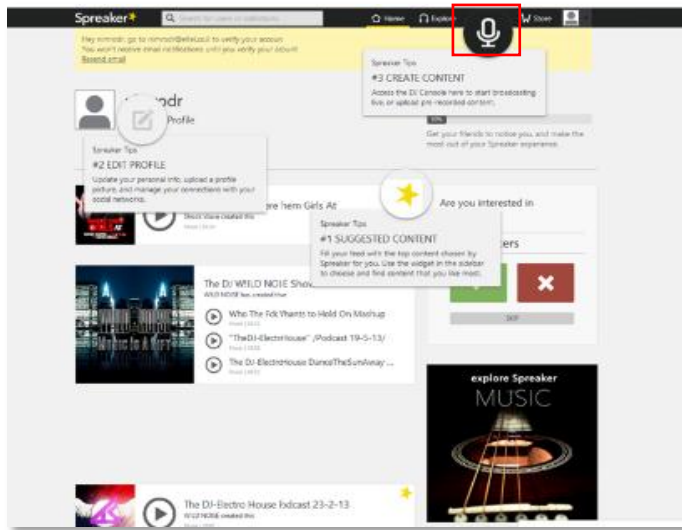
Spreaker

Search for users or collections...

Home

Explore

Store

Hey nimrodr, go to nimrodr@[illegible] to verify your account.
You won't receive email notifications until you verify your account.
Resend email

Spreaker Tips
#3 CREATE CONTENT
Access the DJ Console here to start broadcasting live, or upload pre-recorded content.

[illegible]odr
Profile

Spreaker Tips
#2 EDIT PROFILE
Update your personal info, upload a profile picture, and manage your connections with your social networks.

10%

Get your friends to notice you, and make the most out of your Spreaker experience.

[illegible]re hem Girls At

Shock Wave created this

Spreaker Tips
#1 SUGGESTED CONTENT
Fill your feed with the top content chosen by Spreaker for you. Use the widget in the sidebar to choose and find content that you like most.

Are you interested in

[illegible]ers

SKIP

The DJ WILD NOIE Show

WILD NOISE has created this

Who The Fck'Rhants to Hold On Mashup

"TheDJ-ElectroHouse" /Podcast 19-5-13/

The DJ-ElectroHouse DanceTheSunAway ...

explore Spreaker
MUSIC

The DJ-Electro House Podcast 23-2-13
WILDNOISE created this